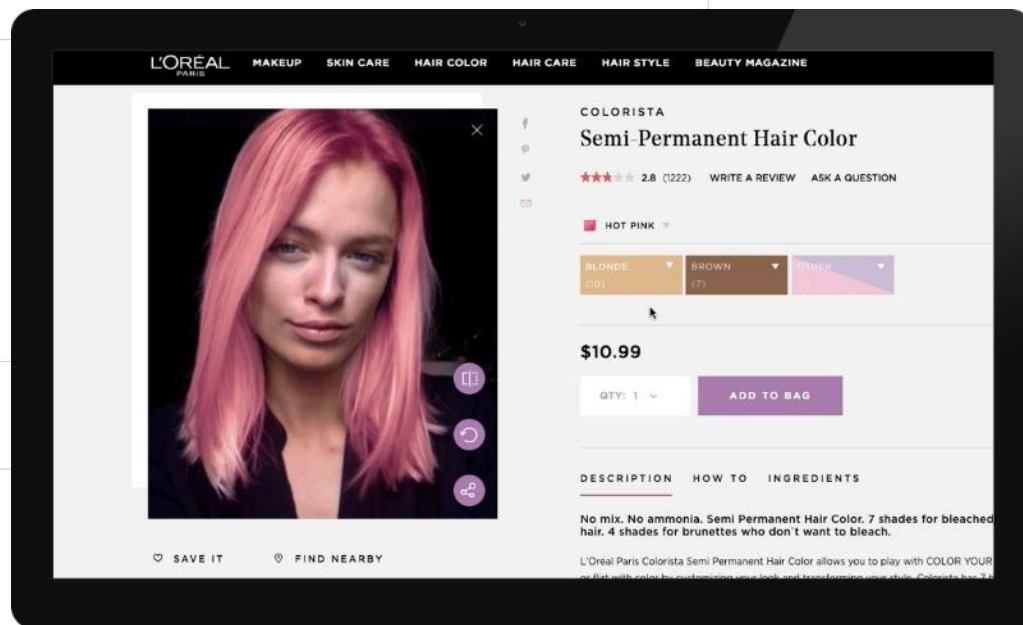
L'ORÉAL PARIS MAKEUP SKIN CARE HAIR COLOR HAIR CARE HAIR STYLE BEAUTY MAGAZINE

COLORISTA

Semi-Permanent Hair Color

2.8 (1222) WRITE A REVIEW ASK A QUESTION

HOT PINK

BLONDE (10) BROWN (7) OTHER (7)

$10.99

QTY: 1 ADD TO BAG

DESCRIPTION HOW TO INGREDIENTS

No mix. No ammonia. Semi Permanent Hair Color. 7 shades for bleached hair. 4 shades for brunettes who don't want to bleach.

L'Oréal Paris Colorista Semi Permanent Hair Color allows you to play with COLOR YOUR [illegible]

SAVE IT FIND NEARBY